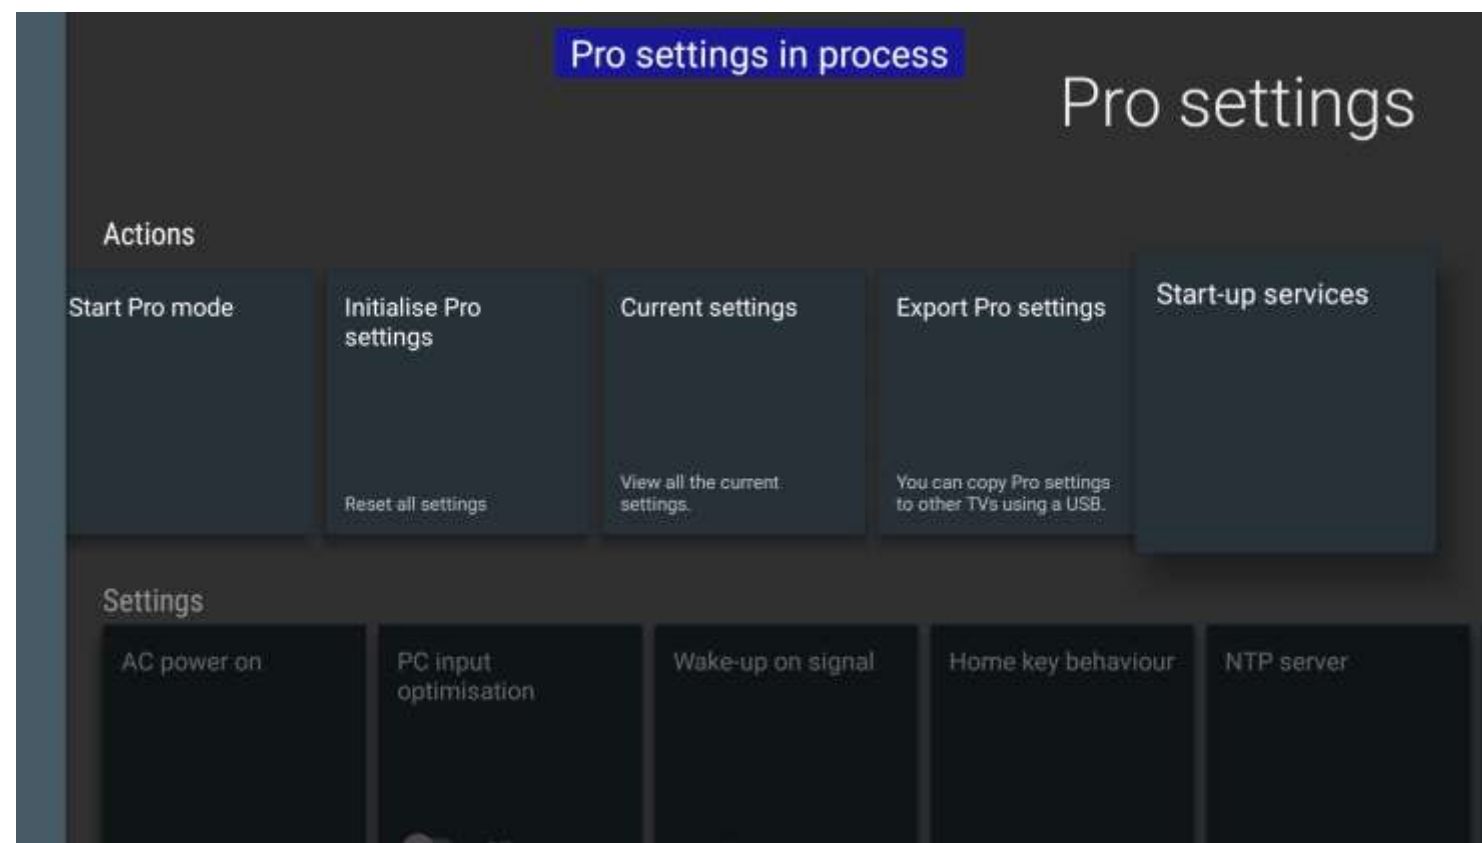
Pro settings in process

Pro settings

Actions

Start Pro mode

Initialise Pro settings

Reset all settings

Current settings

View all the current settings.

Export Pro settings

You can copy Pro settings to other TVs using a USB.

Start-up services

Settings

AC power on

PC input optimisation

Wake-up on signal

Home key behaviour

NTP server